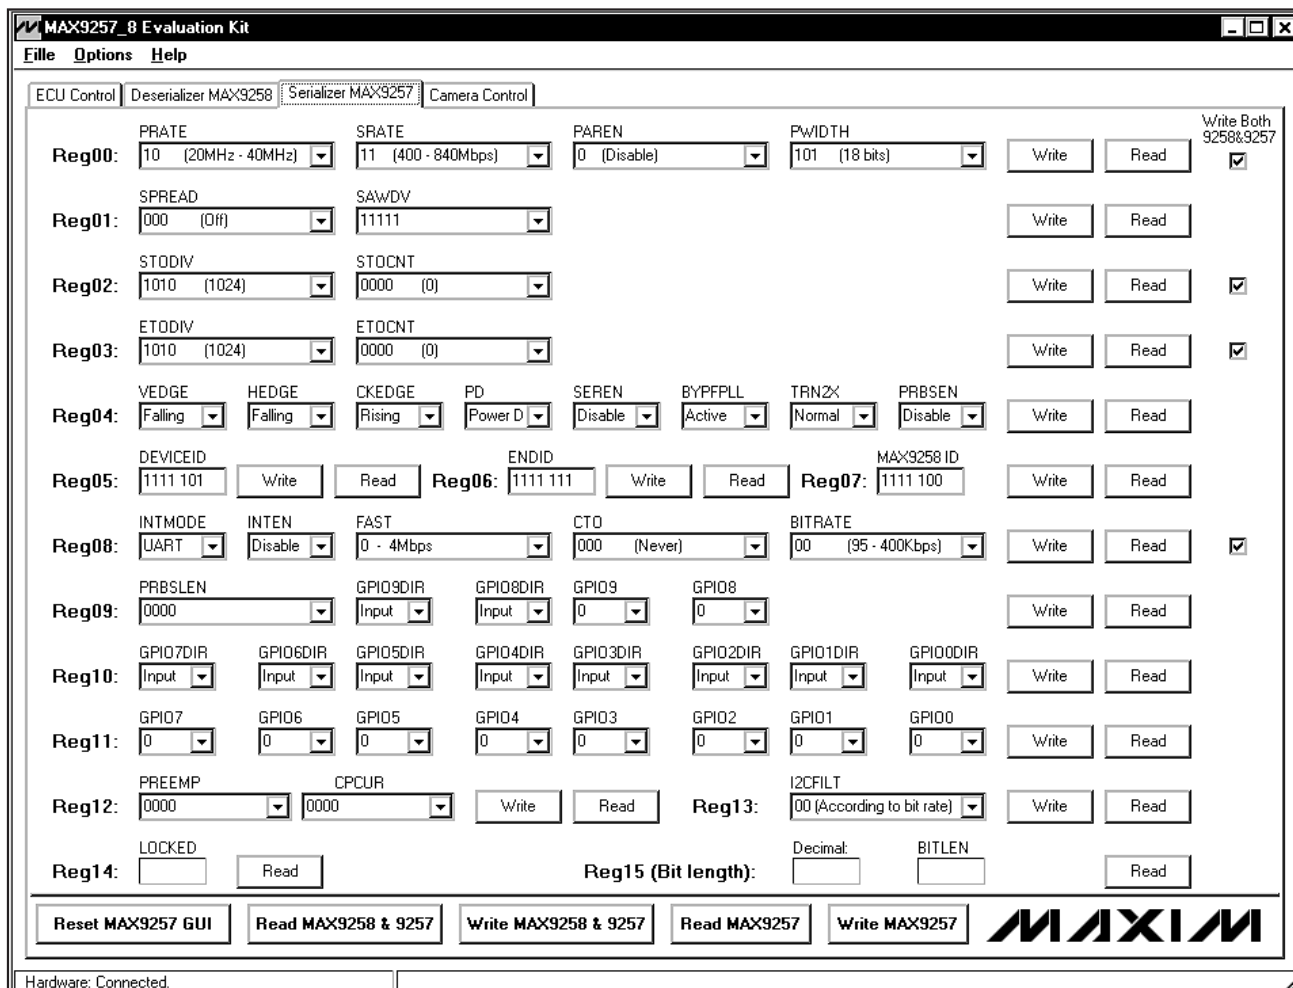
MAX9257_8 Evaluation Kit

Fille Options Help

ECU Control | Deserializer MAX9258 | Serializer MAX9257 | Camera Control

Write Both 9258&9257

Reg00: PRATE 10 (20MHz - 40MHz) SRATE 11 (400 - 840Mbps) PAREN 0 (Disable) PWIDTH 101 (18 bits) Write Read

Reg01: SPREAD 000 (Off) SAWDV 11111 Write Read

Reg02: STODIV 1010 (1024) STOCNT 0000 (0) Write Read

Reg03: ETODIV 1010 (1024) ETOCNT 0000 (0) Write Read

Reg04: VEDGE Falling HEDGE Falling CKEDGE Rising PD Power D SEREN Disable BYPFPLL Active TRN2X Normal PRBSEN Disable Write Read

Reg05: DEVICEID 1111 101 Write Read Reg06: ENDID 1111 111 Write Read Reg07: MAX9258 ID 1111 100 Write Read

Reg08: INTMODE UART INTEN Disable FAST 0 - 4Mbps CTO 000 (Never) BITRATE 00 (95 - 400Kbps) Write Read

Reg09: PRBSLEN 0000 GPIO9DIR Input GPIO8DIR Input GPIO9 0 GPIO8 0 Write Read

Reg10: GPIO7DIR Input GPIO6DIR Input GPIO5DIR Input GPIO4DIR Input GPIO3DIR Input GPIO2DIR Input GPIO1DIR Input GPIO0DIR Input Write Read

Reg11: GPIO7 0 GPIO6 0 GPIO5 0 GPIO4 0 GPIO3 0 GPIO2 0 GPIO1 0 GPIO0 0 Write Read

Reg12: PREEMP 0000 CPCUR 0000 Write Read Reg13: I2CFILT 00 (According to bit rate) Write Read

Reg14: LOCKED Read Reg15 (Bit length): Decimal: BITLEN Read

Reset MAX9257 GUI | Read MAX9258 & 9257 | Write MAX9258 & 9257 | Read MAX9257 | Write MAX9257 | MAXIM

Hardware: Connected.